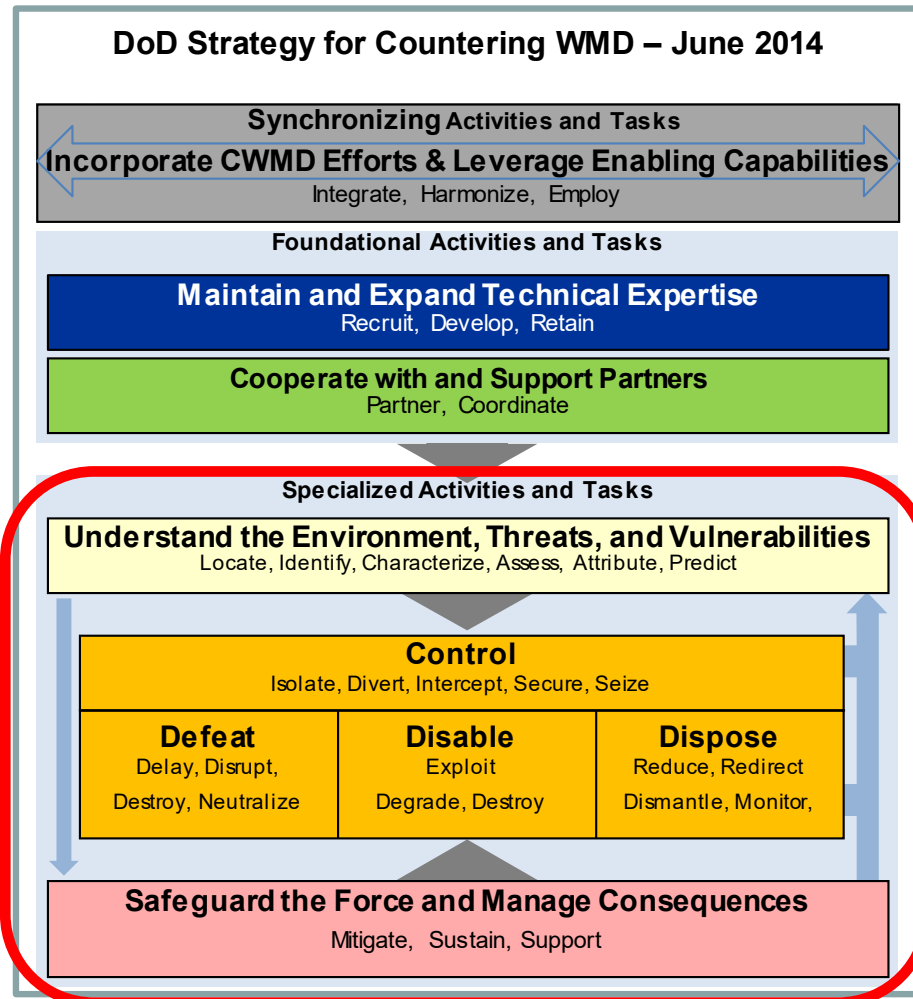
DoD Strategy for Countering WMD – June 2014

Synchronizing Activities and Tasks
Incorporate CWMD Efforts & Leverage Enabling Capabilities
Integrate, Harmonize, Employ

Foundational Activities and Tasks

Maintain and Expand Technical Expertise
Recruit, Develop, Retain

Cooperate with and Support Partners
Partner, Coordinate

Specialized Activities and Tasks

Understand the Environment, Threats, and Vulnerabilities
Locate, Identify, Characterize, Assess, Attribute, Predict

Control
Isolate, Divert, Intercept, Secure, Seize

| Defeat | Disable | Dispose |
|---|---|---|
| Delay, Disrupt, Destroy, Neutralize | Exploit Degrade, Destroy | Reduce, Redirect Dismantle, Monitor, |

Safeguard the Force and Manage Consequences
Mitigate, Sustain, Support